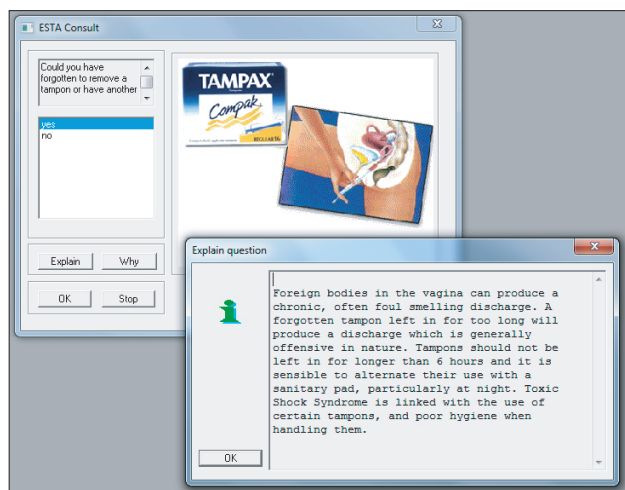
ESTA Consult

Could you have forgotten to remove a tampon or have another

yes
no

TAMPAX
Compak
REGULAR

Explain
Why

OK
Stop

Explain question

Foreign bodies in the vagina can produce a chronic, often foul smelling discharge. A forgotten tampon left in for too long will produce a discharge which is generally offensive in nature. Tampons should not be left in for longer than 6 hours and it is sensible to alternate their use with a sanitary pad, particularly at night. Toxic Shock Syndrome is linked with the use of certain tampons, and poor hygiene when handling them.

OK